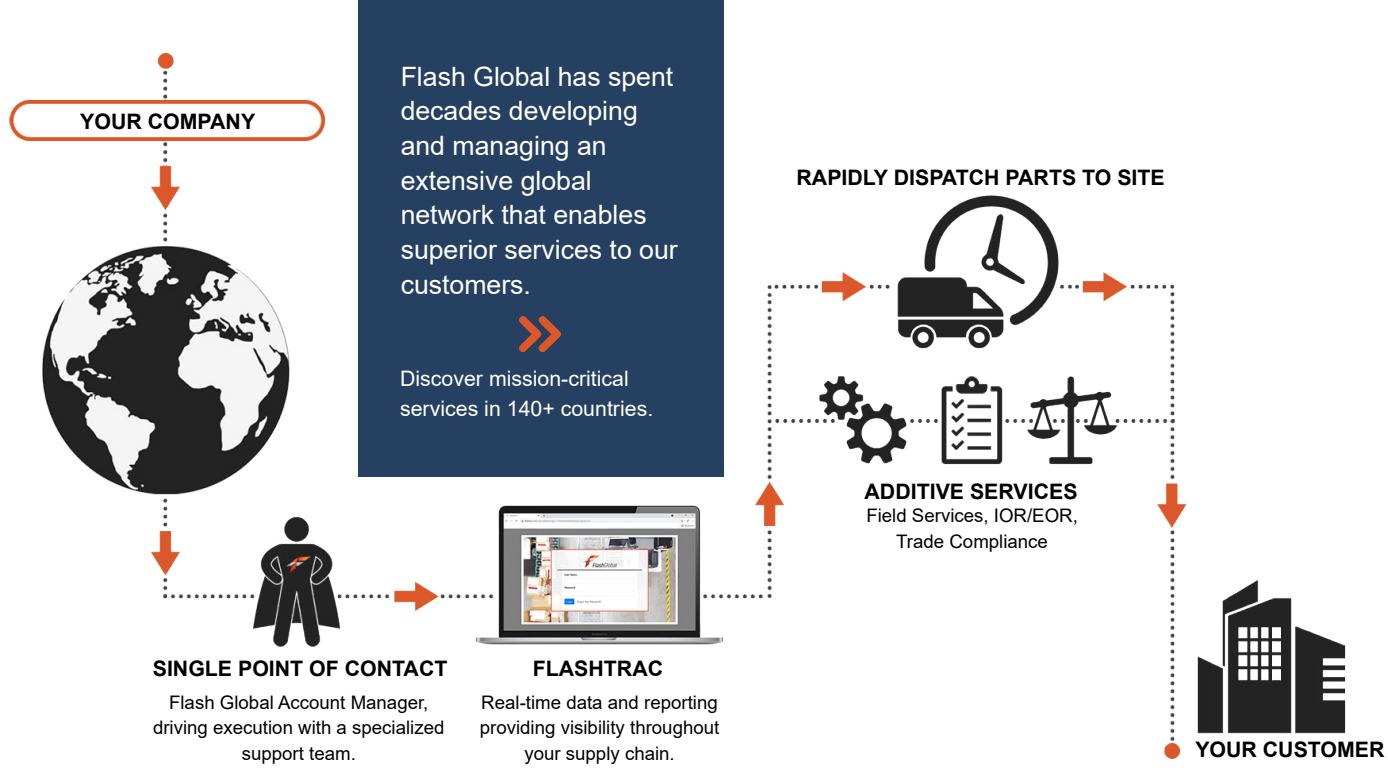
YOUR COMPANY

Flash Global has spent decades developing and managing an extensive global network that enables superior services to our customers.

Discover mission-critical services in 140+ countries.

RAPIDLY DISPATCH PARTS TO SITE

ADDITIVE SERVICES
Field Services, IOR/EOR, Trade Compliance

SINGLE POINT OF CONTACT
Flash Global Account Manager, driving execution with a specialized support team.

FlashGlobal

FLASHTRAC
Real-time data and reporting providing visibility throughout your supply chain.

YOUR CUSTOMER